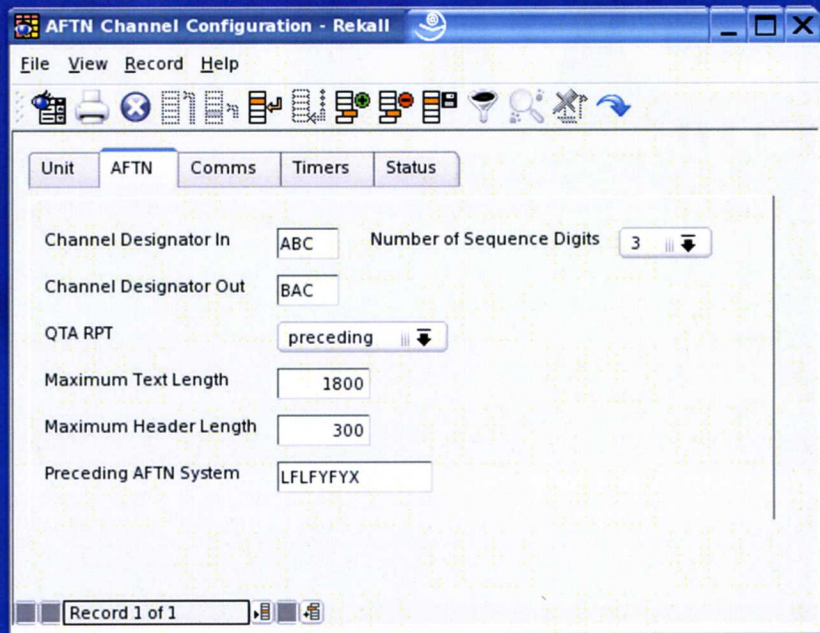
AFTN Channel Configuration - Rekall

File View Record Help

Unit | AFTN | Comms | Timers | Status

Channel Designator In ABC
Number of Sequence Digits 3

Channel Designator Out BAC

QTA RPT preceding

Maximum Text Length 1800

Maximum Header Length 300

Preceding AFTN System LFLFYFYX

Record 1 of 1